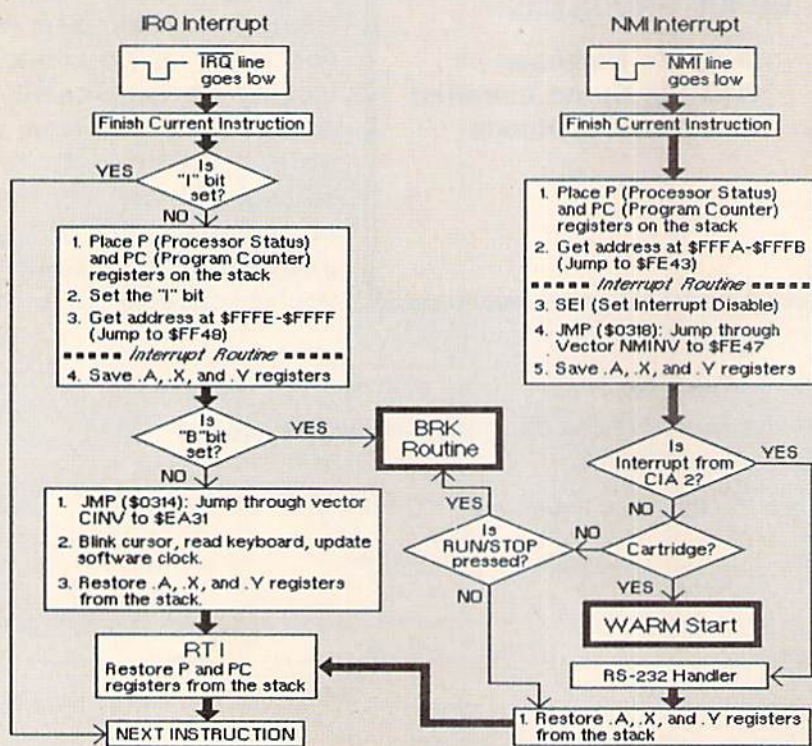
IRQ Interrupt

$\overline{IRQ}$ line goes low

Finish Current Instruction

Is "I" bit set?

YES

NO

1. Place P (Processor Status) and PC (Program Counter) registers on the stack
2. Set the "I" bit
3. Get address at \$FFFE-\$FFFF (Jump to \$FF48)

Interrupt Routine

4. Save .A, .X, and .Y registers

Is "B" bit set?

YES

NO

BRK Routine

1. JMP (\$0314): Jump through vector CINV to \$EA31
2. Blink cursor, read keyboard, update software clock.
3. Restore .A, .X, and .Y registers from the stack.

RTI
Restore P and PC registers from the stack

NEXT INSTRUCTION

NMI Interrupt

$\overline{NMI}$ line goes low

Finish Current Instruction

1. Place P (Processor Status) and PC (Program Counter) registers on the stack
2. Get address at \$FFFA-\$FFFB (Jump to \$FE43)

Interrupt Routine

3. SEI (Set Interrupt Disable)
4. JMP (\$0318): Jump through Vector NMINV to \$FE47
5. Save .A, .X, and .Y registers

Is Interrupt from CIA 2?

YES

NO

Cartridge?

NO

YES

Is RUN/STOP pressed?

YES

NO

WARM Start

RS-232 Handler

1. Restore .A, .X, and .Y registers from the stack